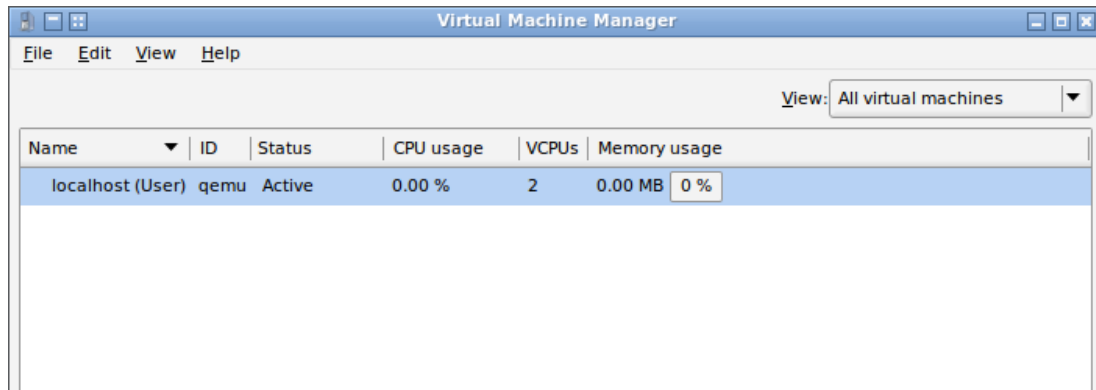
Virtual Machine Manager

File Edit View Help

View: All virtual machines

| Name | ID | Status | CPU usage | VCPUs | Memory usage |
|---|---|---|---|---|---|
| localhost (User) | qemu | Active | 0.00 % | 2 | 0.00 MB 0 % |